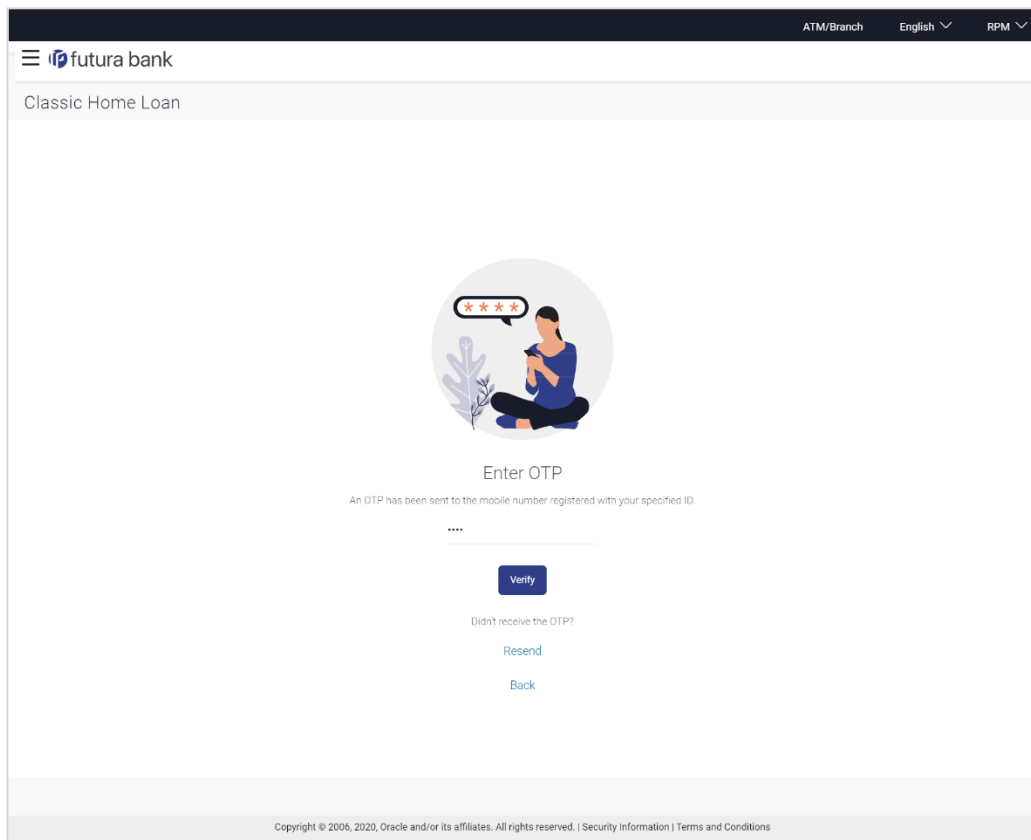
ATM/Branch English RPM

futura bank

Classic Home Loan

****

Enter OTP

An OTP has been sent to the mobile number registered with your specified ID.

••••

Verify

Didn't receive the OTP?

Resend

Back

Copyright © 2006, 2020, Oracle and/or its affiliates. All rights reserved. | Security Information | Terms and Conditions